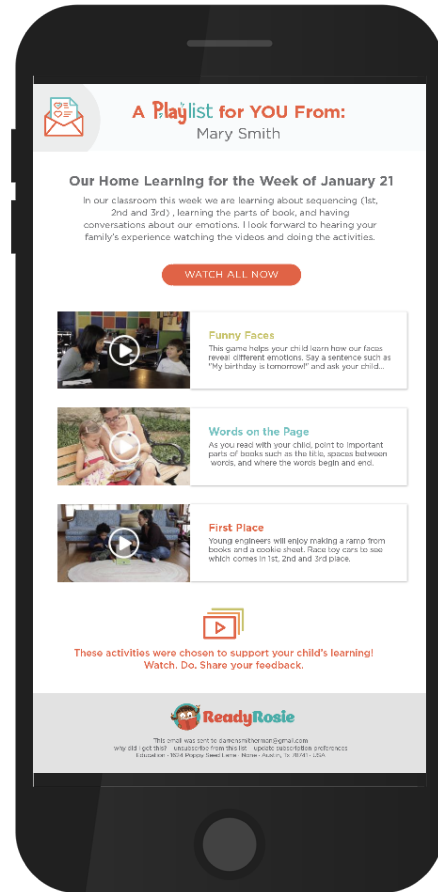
A Playlist for YOU From:
Mary Smith

Our Home Learning for the Week of January 21

In our classroom this week we are learning about sequencing (1st, 2nd and 3rd) , learning the parts of book, and having conversations about our emotions. I look forward to hearing your family's experience watching the videos and doing the activities.

WATCH ALL NOW

Funny Faces
This game helps your child learn how our faces reveal different emotions. Say a sentence such as "My birthday is tomorrow!" and ask your child...

Words on the Page
As you read with your child, point to important parts of books such as the title, spaces between words, and where the words begin and end.

First Place
Young engineers will enjoy making a ramp from books and a cookie sheet. Race toy cars to see which comes in 1st, 2nd and 3rd place.

These activities were chosen to support your child's learning! Watch. Do. Share your feedback.

ReadyRosie

This email was sent to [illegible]
Why did I get this? · unsubscribe from this list · update subscription preferences
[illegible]